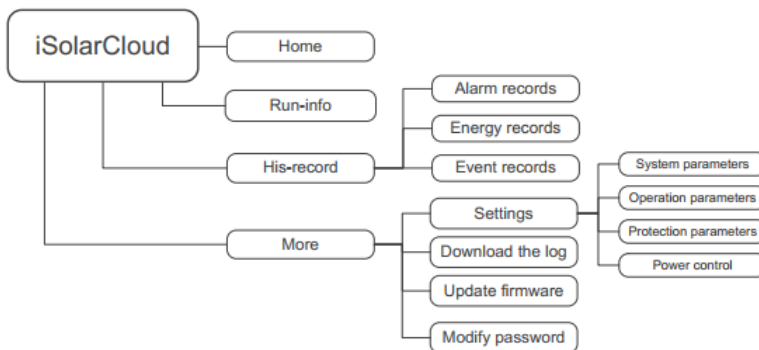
iSolarCloud

Home

Run-info

His-record

Alarm records

Energy records

Event records

More

Settings

System parameters

Operation parameters

Protection parameters

Power control

Download the log

Update firmware

Modify password